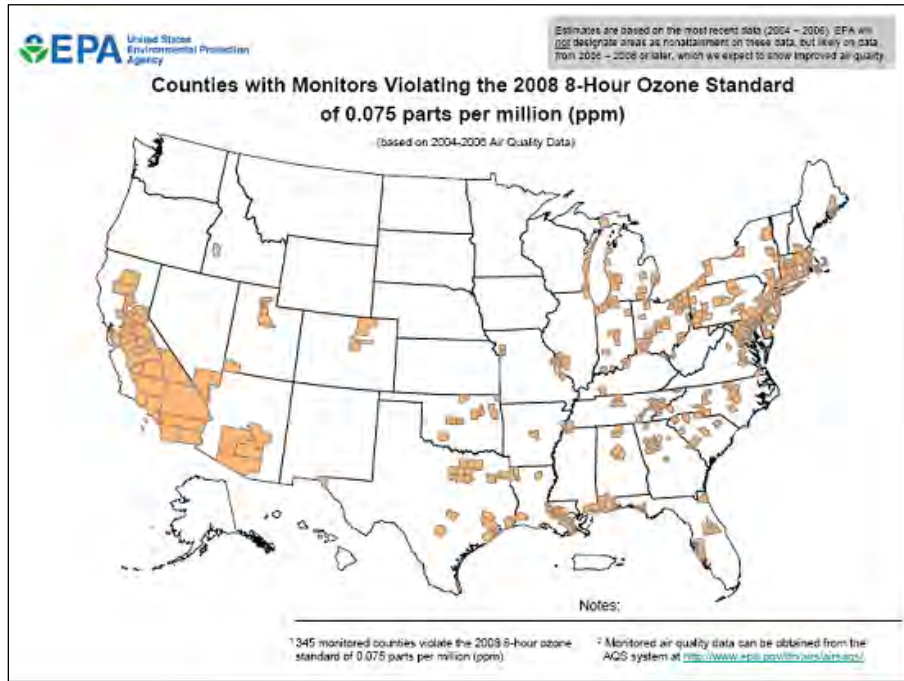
EPA United States Environmental Protection Agency

Estimates are based on the most recent data (2004 – 2006). EPA will not designate areas as nonattainment on these data, but likely on data from 2006 – 2008 or later, which we expect to show improved air quality.

Counties with Monitors Violating the 2008 8-Hour Ozone Standard of 0.075 parts per million (ppm)

(based on 2004-2006 Air Quality Data)

Notes:

¹ 345 monitored counties violate the 2008 8-hour ozone standard of 0.075 parts per million (ppm).

² Monitored air quality data can be obtained from the AQS system at http://www.epa.gov/ttn/airs/airsaqs/